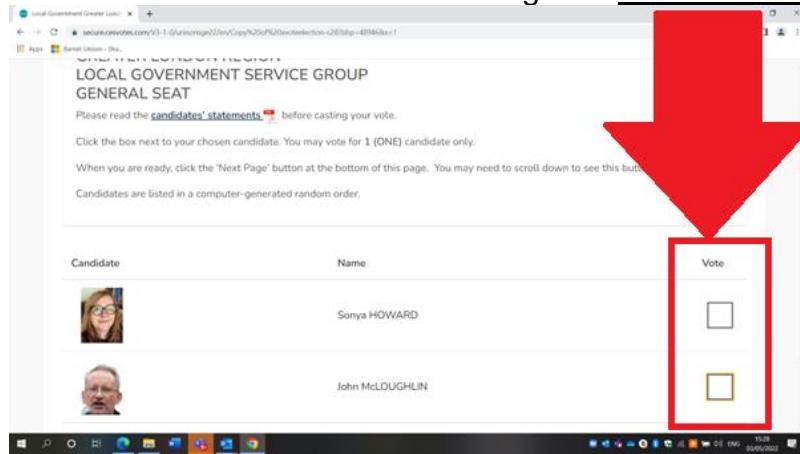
Local Government Greater Lond ×

secure.cesvotes.com/V3-1-0/unisonge22/en/Copy%20of%20voteelection-c2f?bbp=489468x=1

Apps  Barnet Unison - Sha...

GREATER LONDON REGION
LOCAL GOVERNMENT SERVICE GROUP
GENERAL SEAT

Please read the candidates' statements before casting your vote.

Click the box next to your chosen candidate. You may vote for 1 (ONE) candidate only.

When you are ready, click the 'Next Page' button at the bottom of this page. You may need to scroll down to see this butt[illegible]

Candidates are listed in a computer-generated random order.

| Candidate | Name | Vote |
|---|---|---|
| | Sonya HOWARD | |
| | John McLOUGHLIN | |

ENG 15:28 03/05/2022